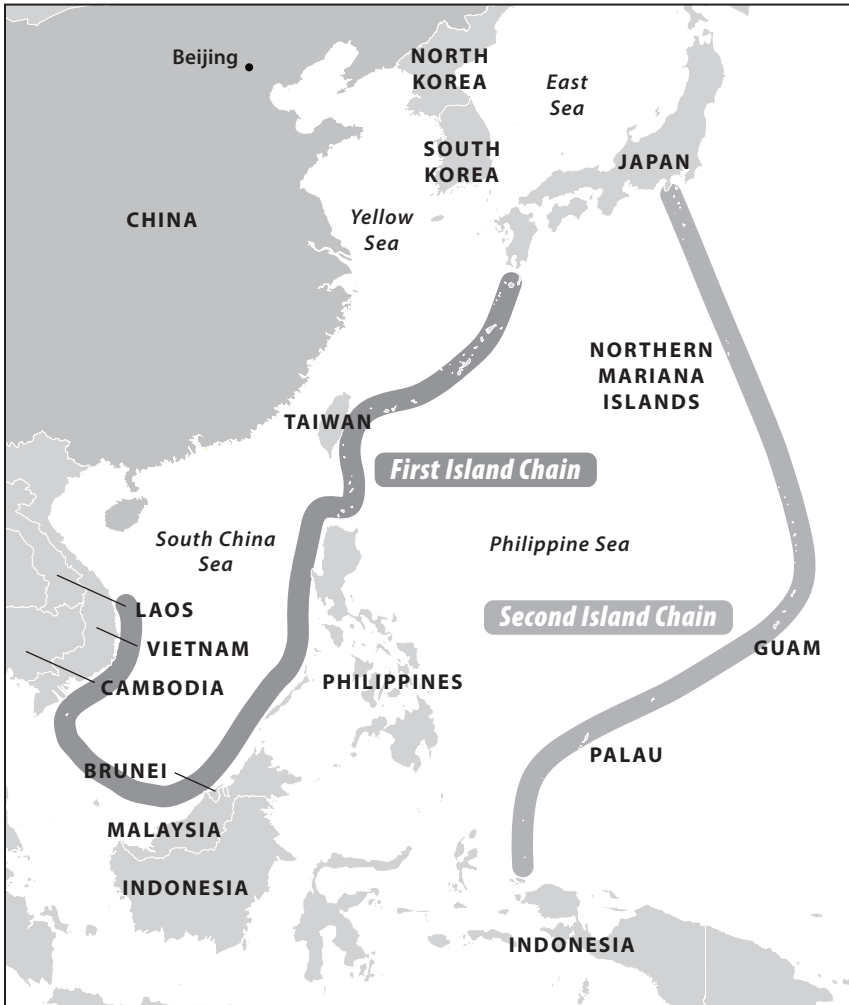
Beijing

NORTH KOREA

East Sea

SOUTH KOREA

JAPAN

CHINA

Yellow Sea

NORTHERN MARIANA ISLANDS

TAIWAN

First Island Chain

South China Sea

Philippine Sea

LAOS

VIETNAM

Second Island Chain

GUAM

CAMBODIA

PHILIPPINES

PALAU

BRUNEI

MALAYSIA

INDONESIA

INDONESIA